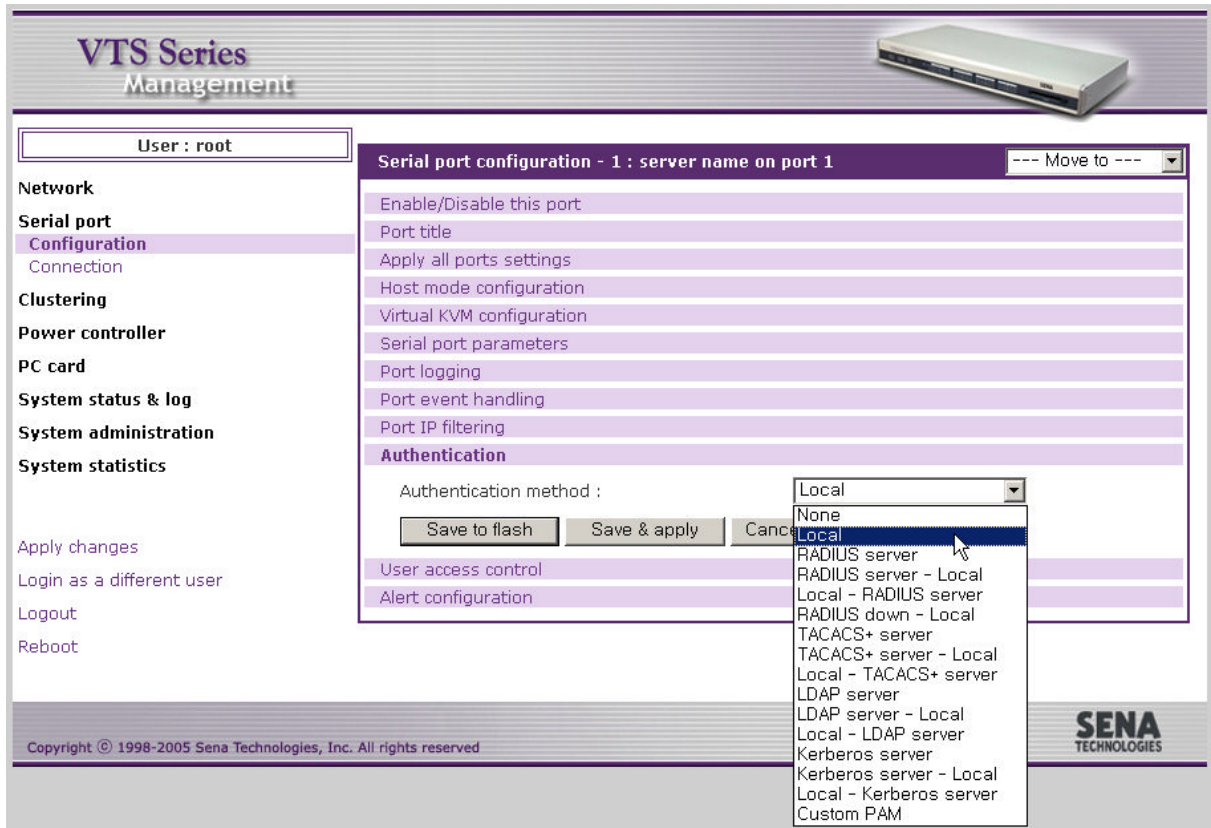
VTS Series
Management

User : root

Network

Serial port
Configuration
Connection

Clustering

Power controller

PC card

System status & log

System administration

System statistics

Apply changes

Login as a different user

Logout

Reboot

Serial port configuration - 1 : server name on port 1

--- Move to ---

Enable/Disable this port

Port title

Apply all ports settings

Host mode configuration

Virtual KVM configuration

Serial port parameters

Port logging

Port event handling

Port IP filtering

Authentication

Authentication method : Local

Save to flash | Save & apply | Cance

User access control

Alert configuration

None
Local
RADIUS server
RADIUS server - Local
Local - RADIUS server
RADIUS down - Local
TACACS+ server
TACACS+ server - Local
Local - TACACS+ server
LDAP server
LDAP server - Local
Local - LDAP server
Kerberos server
Kerberos server - Local
Local - Kerberos server
Custom PAM

Copyright © 1998-2005 Sena Technologies, Inc. All rights reserved

SENA
TECHNOLOGIES